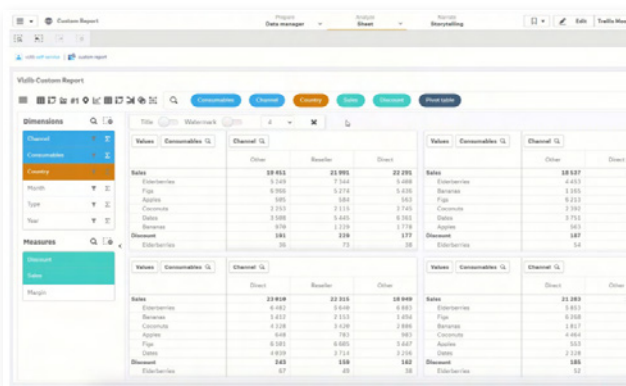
Custom Report

Prepare
Data manager

Analyze
Sheet

Narrate
Storytelling

Edit

Traffic Mea

Vizlib Custom Report

Consumables

Channel

Country

Sales

Discount

Pivot table

Dimensions

Channel

Consumables

Country

Month

Type

Year

Measures

Discount

Sales

Margin

Title

Watermark

4

Values

Consumables

Channel

| | Other | Reseller | Direct |
|---|---|---|---|
| Sales | 19 451 | 21 991 | 22 291 |
| Elderberries | 5 149 | 7 544 | 5 498 |
| Figs | 8 966 | 5 274 | 5 436 |
| Apples | 585 | 584 | 563 |
| Coconuts | 2 153 | 2 113 | 2 745 |
| Dates | 3 588 | 5 445 | 6 361 |
| Bananas | 978 | 1 229 | 1 778 |
| Discount | 181 | 229 | 177 |
| Elderberries | 36 | 73 | 38 |

Values

Consumables

Channel

| | Other |
|---|---|
| Sales | 18 537 |
| Elderberries | 4 455 |
| Figs | 3 165 |
| Apples | 6 213 |
| Coconuts | 2 392 |
| Dates | 3 751 |
| Apples | 563 |
| Discount | 187 |
| Elderberries | 54 |

Values

Consumables

Channel

| | Direct | Reseller | Other |
|---|---|---|---|
| Sales | 23 819 | 22 315 | 18 949 |
| Elderberries | 6 482 | 3 646 | 6 683 |
| Bananas | 3 412 | 2 153 | 3 494 |
| Coconuts | 4 118 | 3 628 | 2 886 |
| Apples | 648 | 783 | 383 |
| Figs | 8 581 | 6 885 | 3 647 |
| Dates | 4 859 | 3 714 | 3 256 |
| Discount | 243 | 158 | 182 |
| Elderberries | 67 | 49 | 38 |

Values

Consumables

Channel

| | Other |
|---|---|
| Sales | 21 283 |
| Elderberries | 3 853 |
| Figs | 6 368 |
| Bananas | 1 817 |
| Coconuts | 4 464 |
| Apples | 583 |
| Dates | 2 328 |
| Discount | 185 |
| Elderberries | 32 |